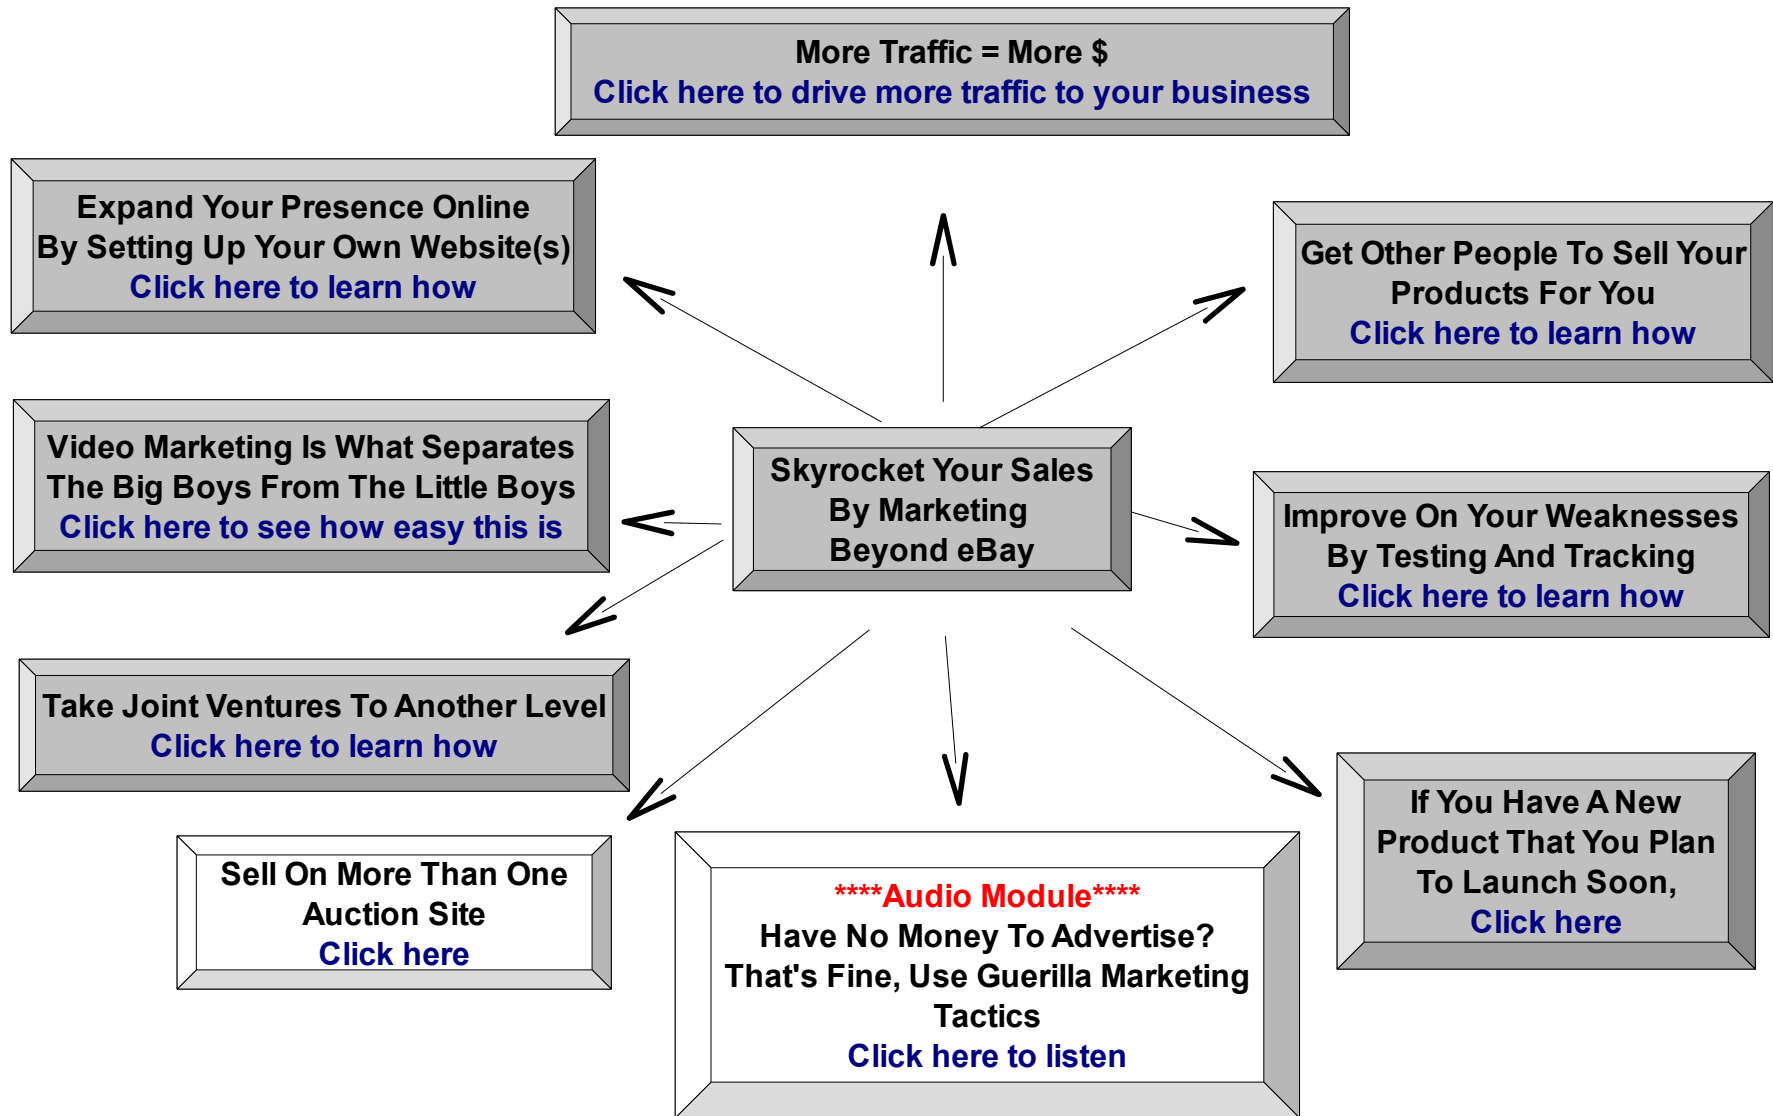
More Traffic = More $
Click here to drive more traffic to your business

Expand Your Presence Online By Setting Up Your Own Website(s)
Click here to learn how

Get Other People To Sell Your Products For You
Click here to learn how

Video Marketing Is What Separates The Big Boys From The Little Boys
Click here to see how easy this is

Skyrocket Your Sales By Marketing Beyond eBay

Improve On Your Weaknesses By Testing And Tracking
Click here to learn how

Take Joint Ventures To Another Level
Click here to learn how

If You Have A New Product That You Plan To Launch Soon,
Click here

Sell On More Than One Auction Site
Click here

****Audio Module****
Have No Money To Advertise? That's Fine, Use Guerilla Marketing Tactics
Click here to listen